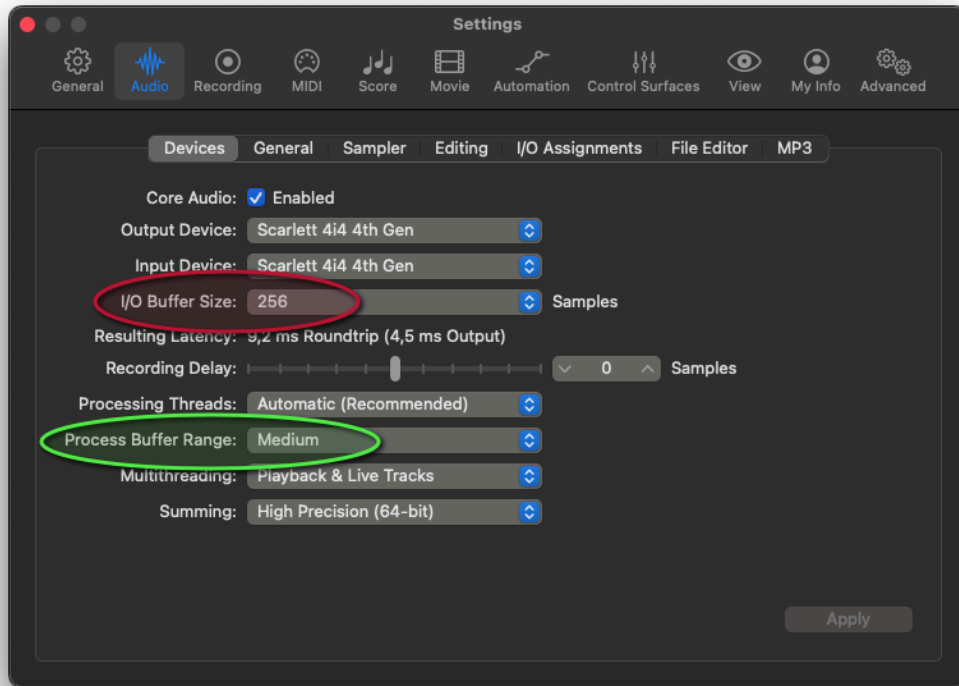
Settings

General Audio Recording MIDI Score Movie Automation Control Surfaces View My Info Advanced

Devices General Sampler Editing I/O Assignments File Editor MP3

Core Audio: Enabled
Output Device: Scarlett 4i4 4th Gen
Input Device: Scarlett 4i4 4th Gen
I/O Buffer Size: 256 Samples
Resulting Latency: 9,2 ms Roundtrip (4,5 ms Output)
Recording Delay: 0 Samples
Processing Threads: Automatic (Recommended)
Process Buffer Range: Medium
Multithreading: Playback & Live Tracks
Summing: High Precision (64-bit)

Apply